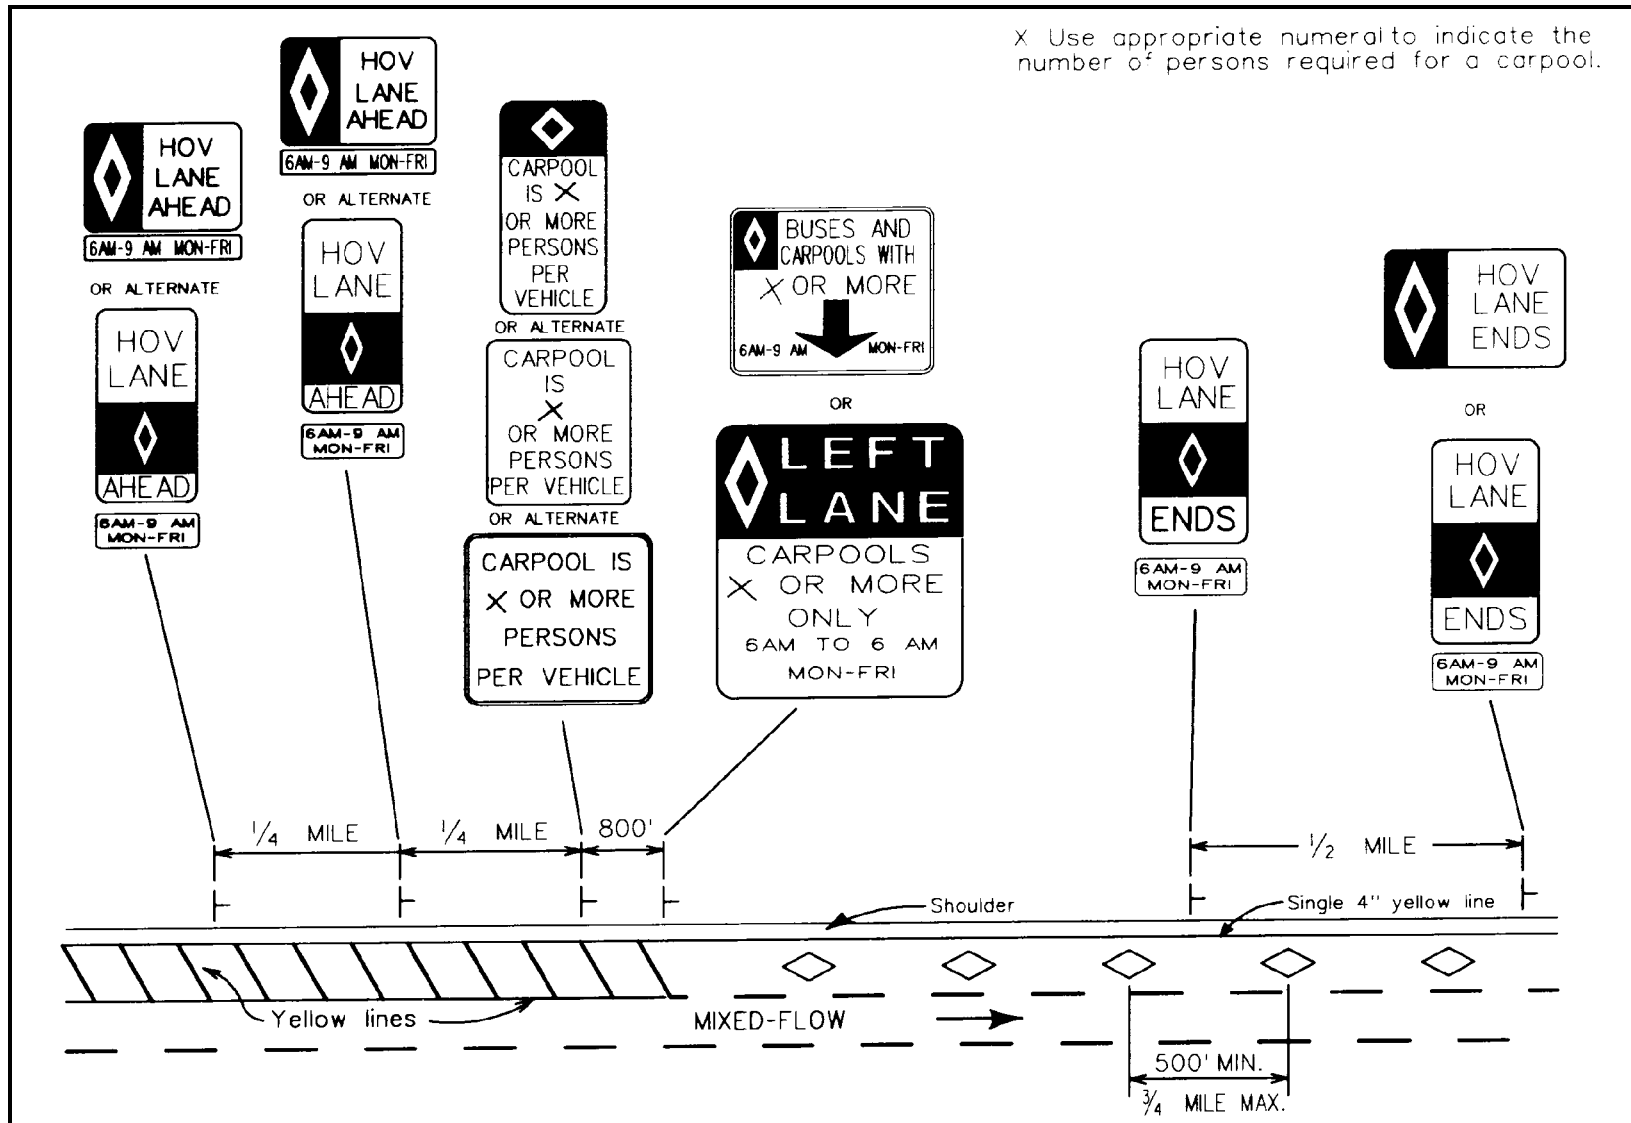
X Use appropriate numeral to indicate the number of persons required for a carpool.

HOV LANE AHEAD
6AM-9 AM MON-FRI

OR ALTERNATE

HOV LANE AHEAD
6AM-9 AM MON-FRI

HOV LANE AHEAD
6AM-9 AM MON-FRI

OR ALTERNATE

HOV LANE AHEAD
6AM-9 AM MON-FRI

CARPOOL IS X OR MORE PERSONS PER VEHICLE

OR ALTERNATE

CARPOOL IS X OR MORE PERSONS PER VEHICLE

OR ALTERNATE

CARPOOL IS X OR MORE PERSONS PER VEHICLE

BUSES AND CARPOOLS WITH X OR MORE
6AM-9 AM MON-FRI

OR

LEFT LANE
CARPOOLS X OR MORE ONLY
6AM TO 6 AM MON-FRI

HOV LANE ENDS
6AM-9 AM MON-FRI

HOV LANE ENDS

OR

HOV LANE ENDS
6AM-9 AM MON-FRI

$\frac{1}{4}$ MILE
$\frac{1}{4}$ MILE
800'
$\frac{1}{2}$ MILE

Shoulder
Single 4'' yellow line
Yellow lines
MIXED-FLOW
500' MIN.
$\frac{3}{4}$ MILE MAX.